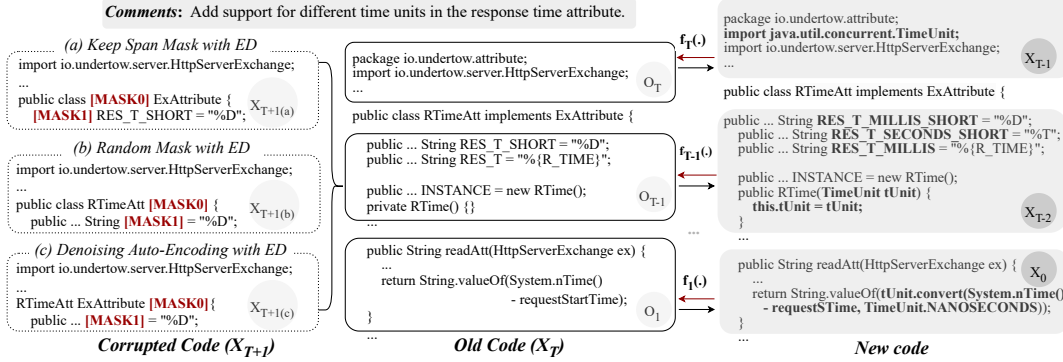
**Comments**: Add support for different time units in the response time attribute.

(a) Keep Span Mask with ED

import io.undertow.server.HttpServerExchange;
...
public class **[MASK0]** ExAttribute {
**[MASK1]** RES_T_SHORT = "%D";

$X_{T+1(a)}$

(b) Random Mask with ED

import io.undertow.server.HttpServerExchange;
...
public class RTimeAtt **[MASK0]** {
public ... String **[MASK1]** = "%D";

$X_{T+1(b)}$

(c) Denoising Auto-Encoding with ED

import io.undertow.server.HttpServerExchange;
...
RTimeAtt ExAttribute **[MASK0]**{
public ... **[MASK1]** = "%D";

$X_{T+1(c)}$

Corrupted Code ($X_{T+1}$)

package io.undertow.attribute;
import io.undertow.server.HttpServerExchange;
...

$O_T$

public class RTimeAtt implements ExAttribute {

public ... String RES_T_SHORT = "%D";
public ... String RES_T = "%{R_TIME}";

public ... INSTANCE = new RTime();
private RTime() {}

$O_{T-1}$

...

public String readAtt(HttpServerExchange ex) {
...
return String.valueOf(System.nTime()
- requestStartTime);
}

$O_1$

...

Old Code ($X_T$)

$f_T(.)$

$f_{T-1}(.)$

...

$f_1(.)$

package io.undertow.attribute;
**import java.util.concurrent.TimeUnit;**
import io.undertow.server.HttpServerExchange;
...

$X_{T-1}$

public class RTimeAtt implements ExAttribute {

public ... String **RES_T_MILLIS_SHORT** = "%D";
public ... String **RES_T_SECONDS_SHORT** = "%T";
public ... String **RES_T_MILLIS** = "%{R_TIME}";

public ... INSTANCE = new RTime();
public RTime(**TimeUnit tUnit**) {
**this.tUnit = tUnit;**
}

$X_{T-2}$

...

public String readAtt(HttpServerExchange ex) {
...
return String.valueOf(**tUnit.convert(System.nTime()**
**- requestSTime, TimeUnit.NANOSECONDS)**);
}

$X_0$

...

New code